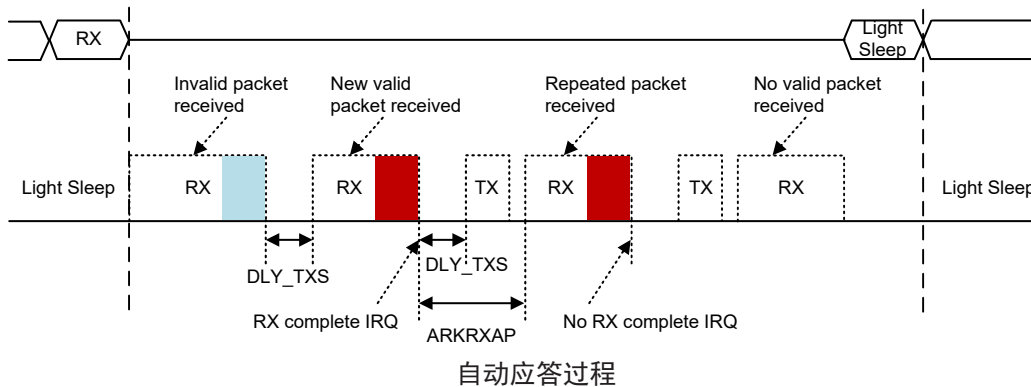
RX

Light Sleep

Invalid packet received

New valid packet received

Repeated packet received

No valid packet received

Light Sleep

RX

RX

TX

RX

TX

RX

Light Sleep

DLY_TXS

DLY_TXS

ARKRXAP

RX complete IRQ

No RX complete IRQ

自动应答过程